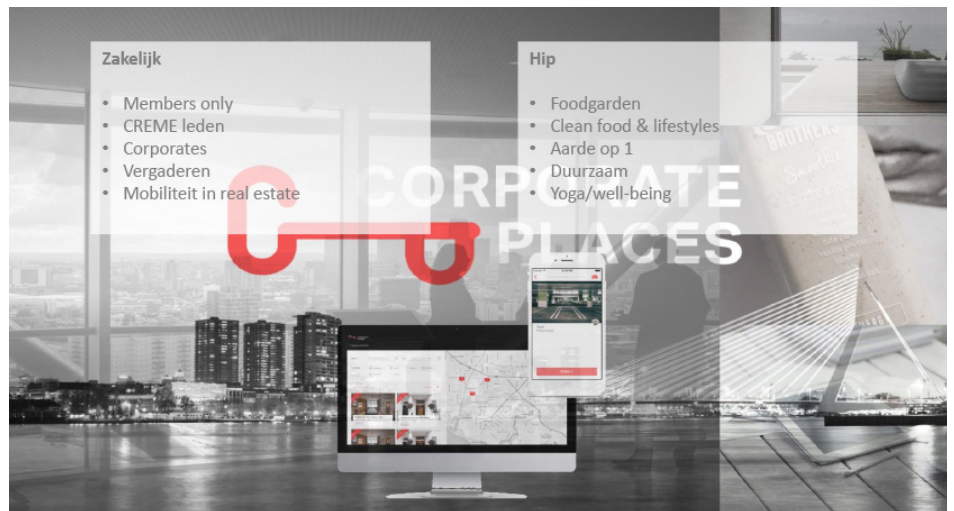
Zakelijk

- Members only
- CREME leden
- Corporates
- Vergaderen
- Mobiliteit in real estate

Hip

- Foodgarden
- Clean food & lifestyles
- Aarde op 1
- Duurzaam
- Yoga/well-being

CORPORATE PLACES

BROTHERS